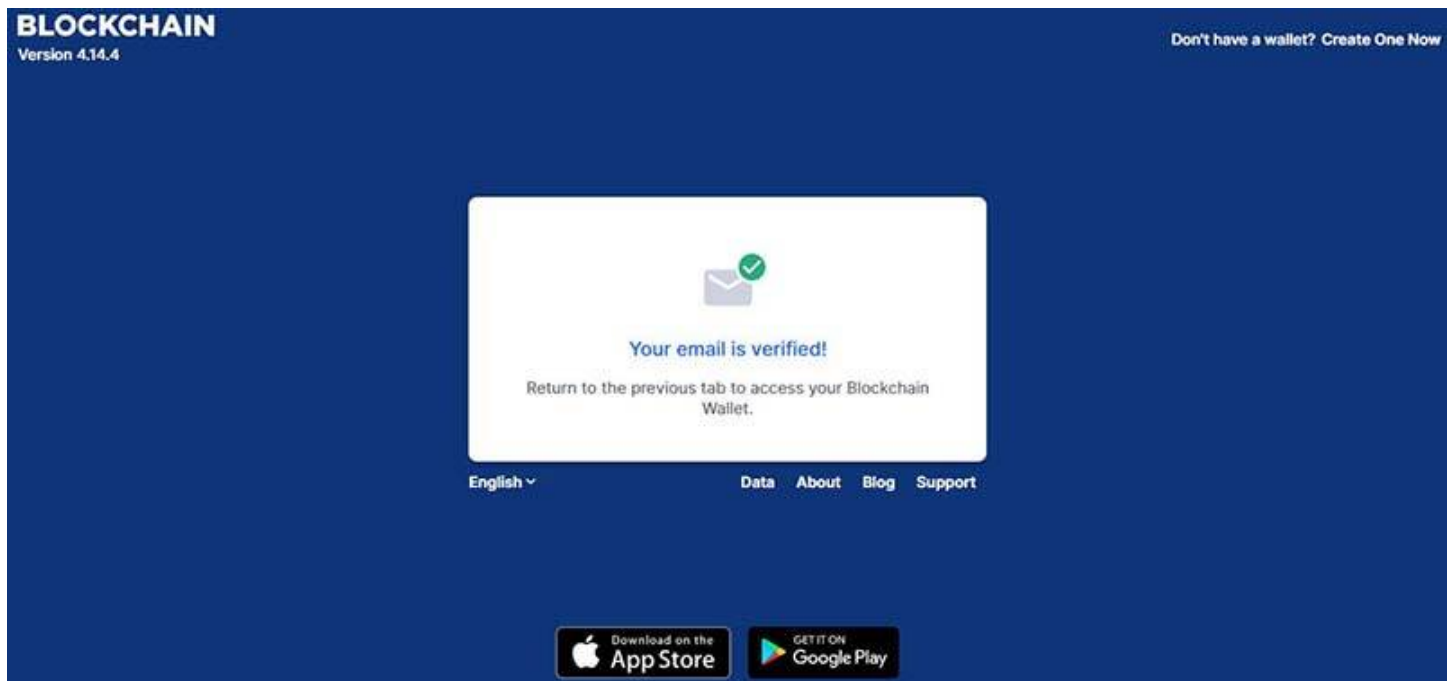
BLOCKCHAIN
Version 4.14.4

Don't have a wallet? Create One Now

Your email is verified!

Return to the previous tab to access your Blockchain Wallet.

English

Data About Blog Support

Download on the App Store

GET IT ON Google Play